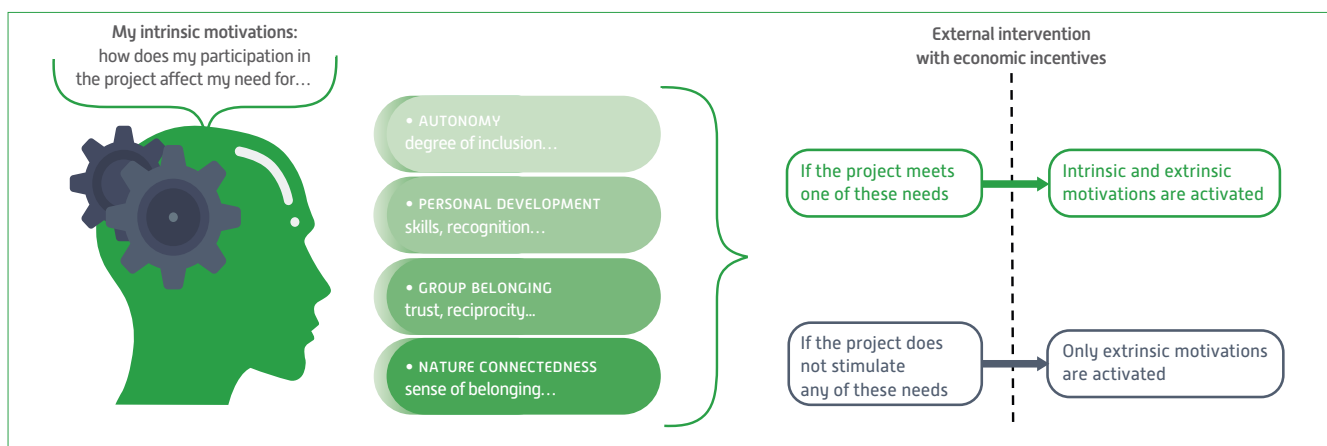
My intrinsic motivations: how does my participation in the project affect my need for…

• AUTONOMY
degree of inclusion…

• PERSONAL DEVELOPMENT
skills, recognition…

• GROUP BELONGING
trust, reciprocity...

• NATURE CONNECTEDNESS
sense of belonging…

External intervention with economic incentives

If the project meets one of these needs

Intrinsic and extrinsic motivations are activated

If the project does not stimulate any of these needs

Only extrinsic motivations are activated